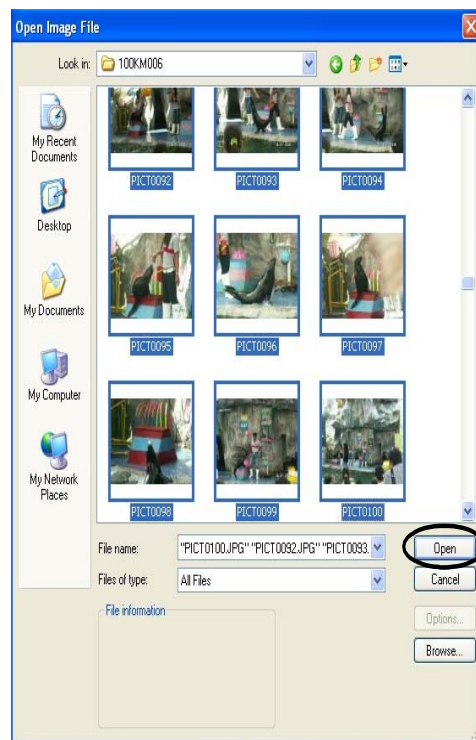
Open Image File

Look in: 100KM006

My Recent Documents

Desktop

My Documents

My Computer

My Network Places

PICT0092
PICT0093
PICT0094
PICT0095
PICT0096
PICT0097
PICT0098
PICT0099
PICT0100

File name: "PICT0100.JPG" "PICT0092.JPG" "PICT0093.

Files of type: All Files

Open

Cancel

File information

Options...

Browse...